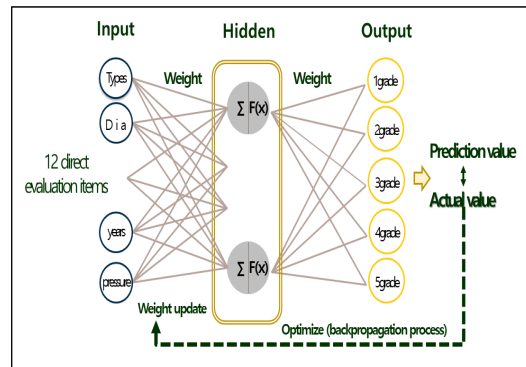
Input

Hidden

Output

Types

D i a

12 direct evaluation items

years

pressure

Weight

Weight

$\sum$ F(x)

$\sum$ F(x)

1grade

2grade

3grade

4grade

5grade

Prediction value

Actual value

Weight update

Optimize (backpropagation process)